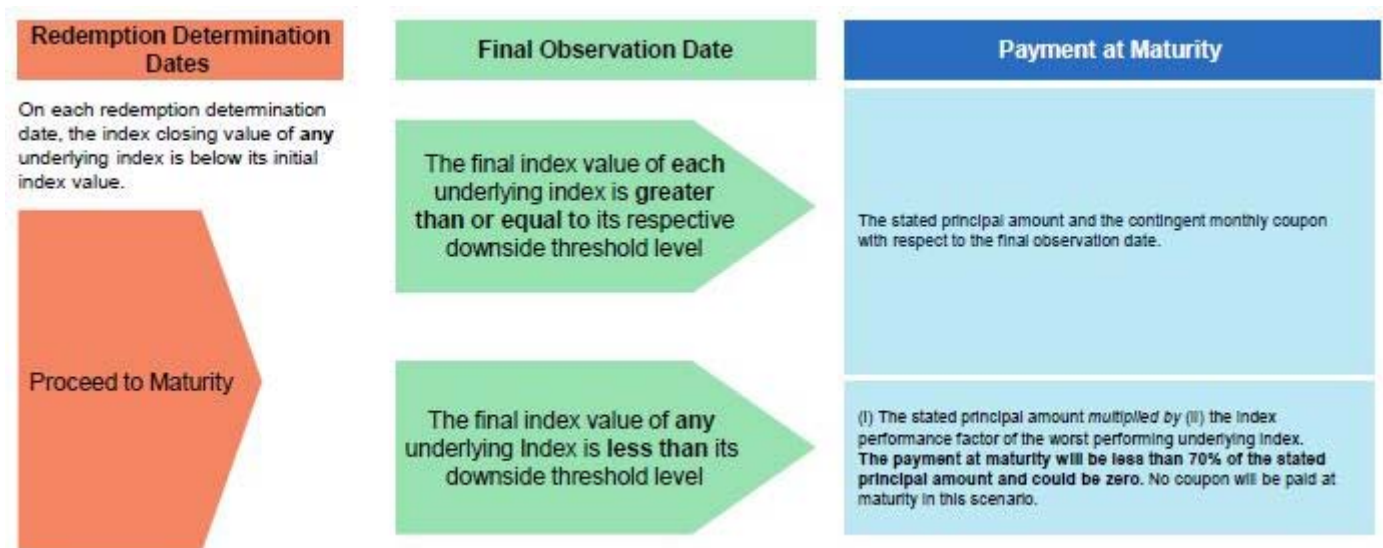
Redemption Determination Dates

On each redemption determination date, the index closing value of any underlying index is below its initial index value.

Proceed to Maturity

Final Observation Date

The final index value of each underlying index is greater than or equal to its respective downside threshold level

The final index value of any underlying Index is less than its downside threshold level

Payment at Maturity

The stated principal amount and the contingent monthly coupon with respect to the final observation date.

(i) The stated principal amount multiplied by (ii) the index performance factor of the worst performing underlying index. The payment at maturity will be less than 70% of the stated principal amount and could be zero. No coupon will be paid at maturity in this scenario.